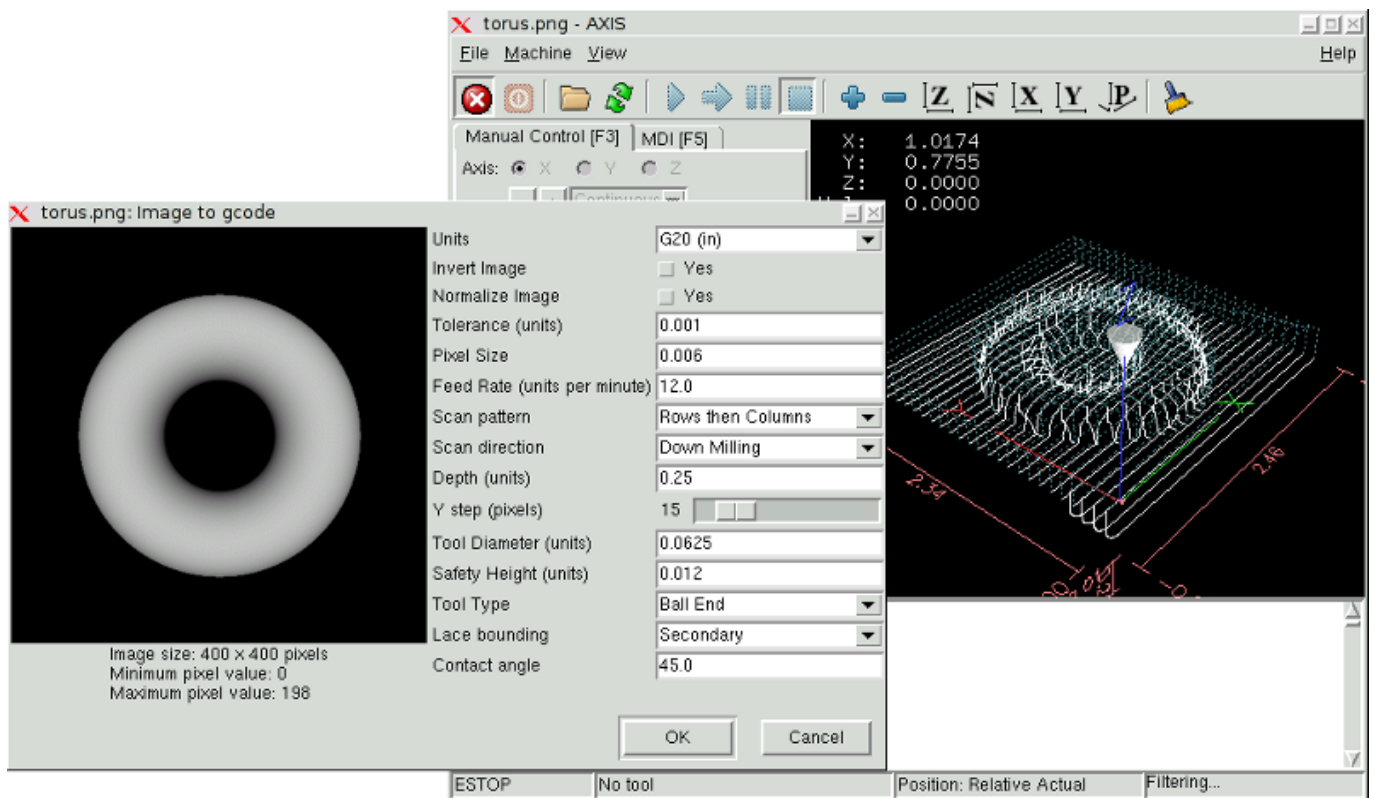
torus.png - AXIS

File Machine View Help

Manual Control [F3] MDI [F5]

Axis: X Y Z

X: 1.0174
Y: 0.7755
Z: 0.0000
0.0000

torus.png: Image to gcode

Image size: 400 × 400 pixels
Minimum pixel value: 0
Maximum pixel value: 198

| | |
|---|---|
| Units | G20 (in) |
| Invert Image | Yes |
| Normalize Image | Yes |
| Tolerance (units) | 0.001 |
| Pixel Size | 0.006 |
| Feed Rate (units per minute) | 12.0 |
| Scan pattern | Rows then Columns |
| Scan direction | Down Milling |
| Depth (units) | 0.25 |
| Y step (pixels) | 15 |
| Tool Diameter (units) | 0.0625 |
| Safety Height (units) | 0.012 |
| Tool Type | Ball End |
| Lace bounding | Secondary |
| Contact angle | 45.0 |

OK Cancel

2.34 2.46

ESTOP No tool Position: Relative Actual Filtering...